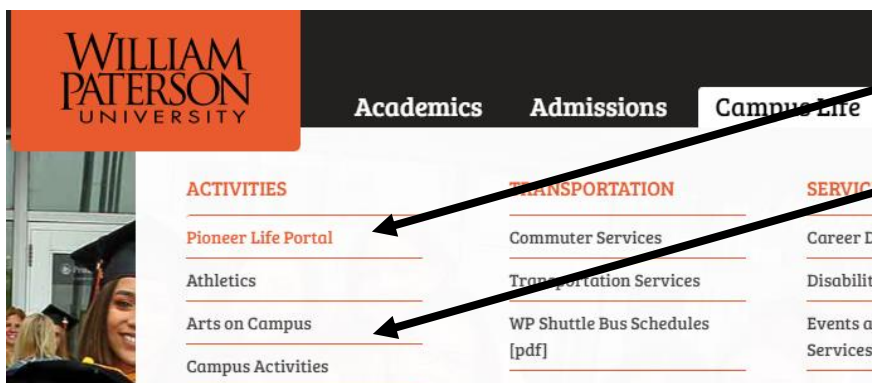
WILLIAM PATERSON UNIVERSITY

Academics Admissions Campus Life

ACTIVITIES
Pioneer Life Portal
Athletics
Arts on Campus
Campus Activities

TRANSPORTATION
Commuter Services
Transportation Services
WP Shuttle Bus Schedules [pdf]

SERVIC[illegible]
Career D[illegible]
Disabilit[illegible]
Events a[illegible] Services